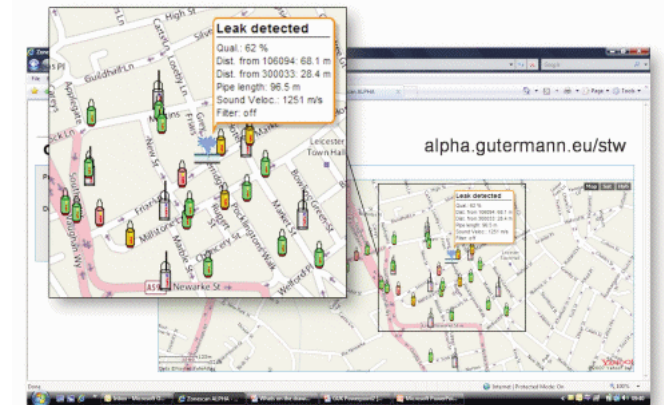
Leak detected
Qual.: 62 %
Dist. from 106094: 68.1 m
Dist. from 300033: 28.4 m
Pipe length: 96.5 m
Sound Veloc.: 1251 m/s
Filter: off

High St
Guildhall Ln
Applegate
Loseby Ln
Leicester Town Hall
New St
Friar Ln
Millstone Ln
Oxford St
Newarke St
Welford Pl
Bowling Green St
Market St
A594

alpha.gutermann.eu/stw

Leak detected
Qual.: 62 %
Dist. from 106094: 68.1 m
Dist. from 300033: 28.4 m
Pipe length: 96.5 m
Sound Veloc.: 1251 m/s
Filter: off

Map
Sat
Hyb

Zonescan ALPHA
Google
Page
Tools
Done
Internet | Protected Mode: On
100%